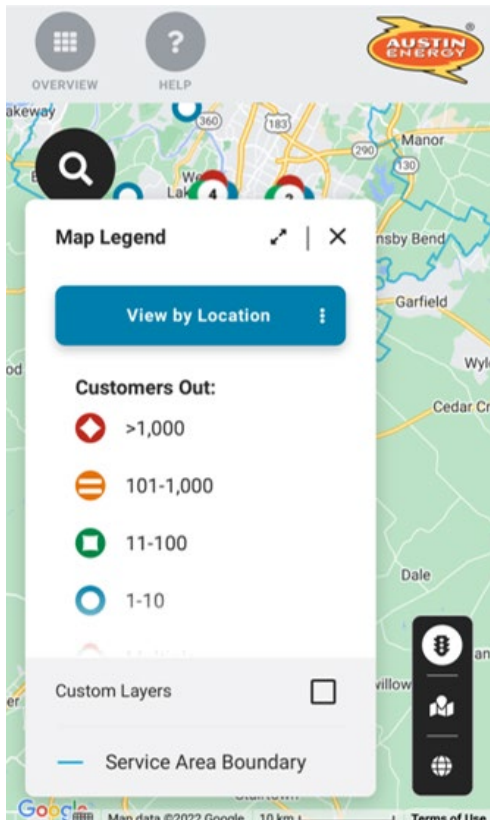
OVERVIEW

HELP

AUSTIN ENERGY

akeway

360

183

Manor

290

130

4

2

Map Legend

nsby Bend

View by Location

Garfield

od

Wyl

Customers Out:

Cedar Cr

>1,000

101-1,000

11-100

1-10

Dale

Custom Layers

villow

er

Service Area Boundary

Google

Map data ©2022 Google

10 km

Terms of Use